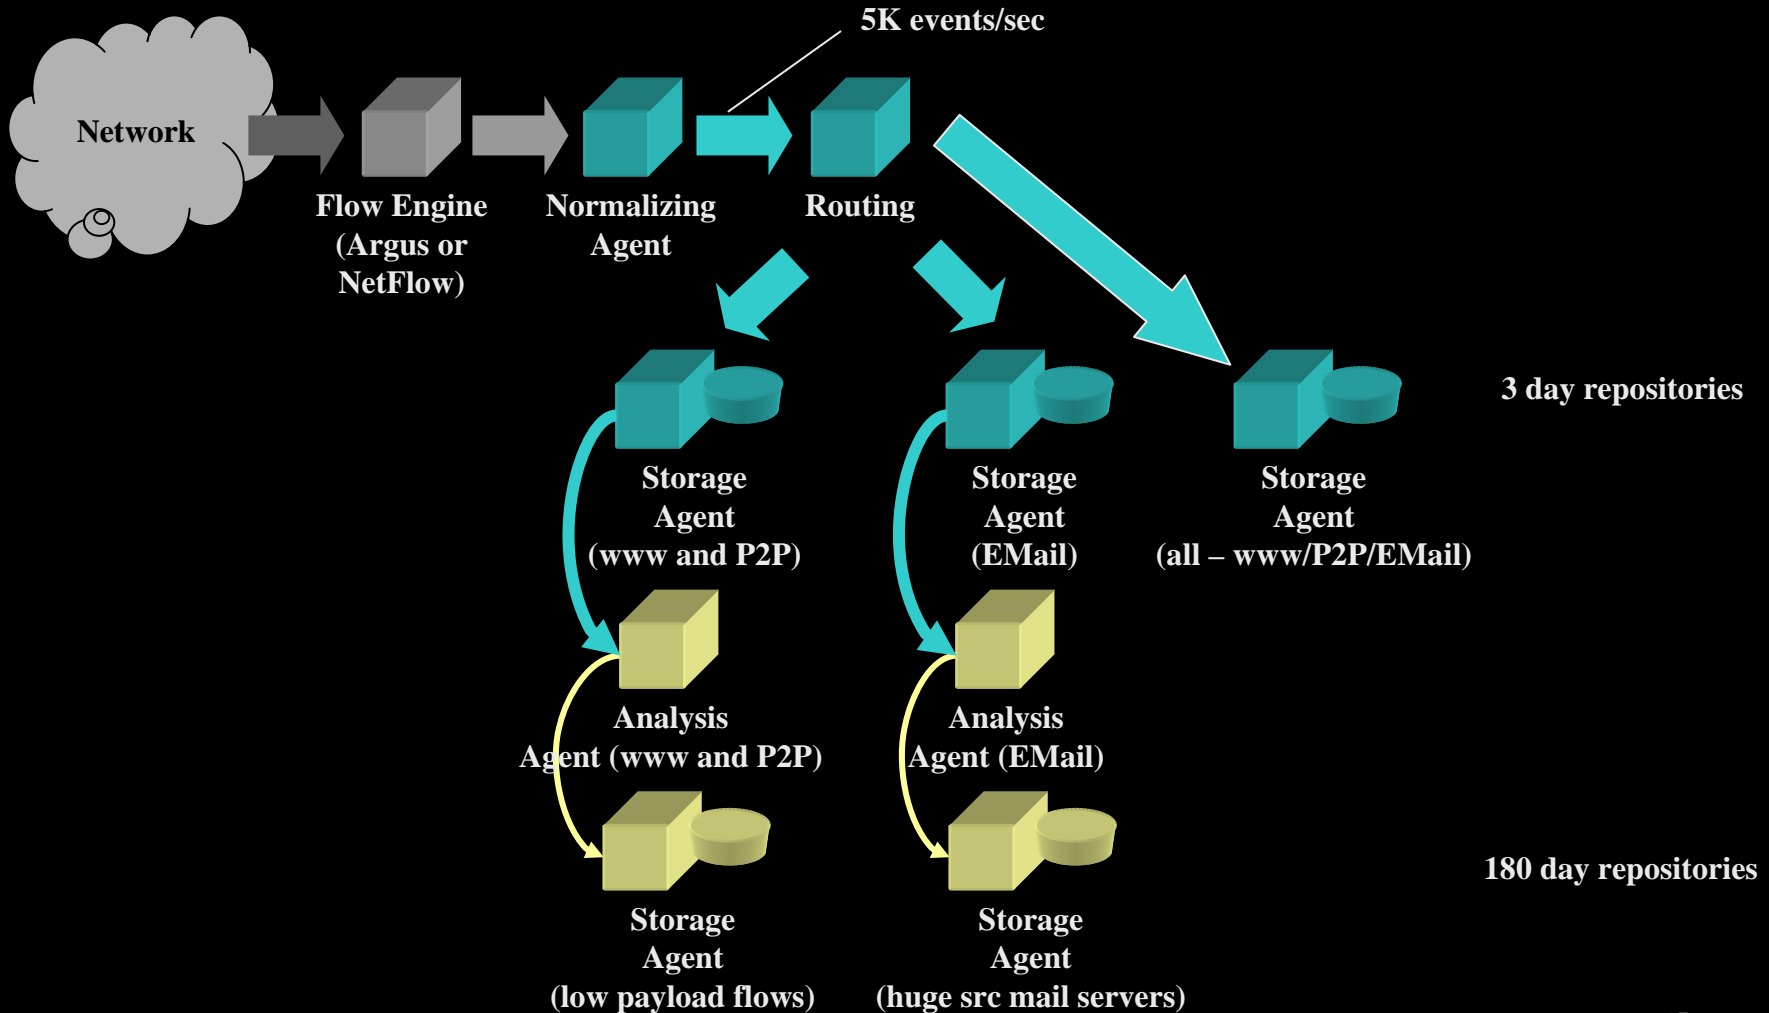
5K events/sec

Network

Flow Engine (Argus or NetFlow)

Normalizing Agent

Routing

3 day repositories

Storage Agent (www and P2P)

Storage Agent (EMail)

Storage Agent (all – www/P2P/EMail)

Analysis Agent (www and P2P)

Analysis Agent (EMail)

180 day repositories

Storage Agent (low payload flows)

Storage Agent (huge src mail servers)